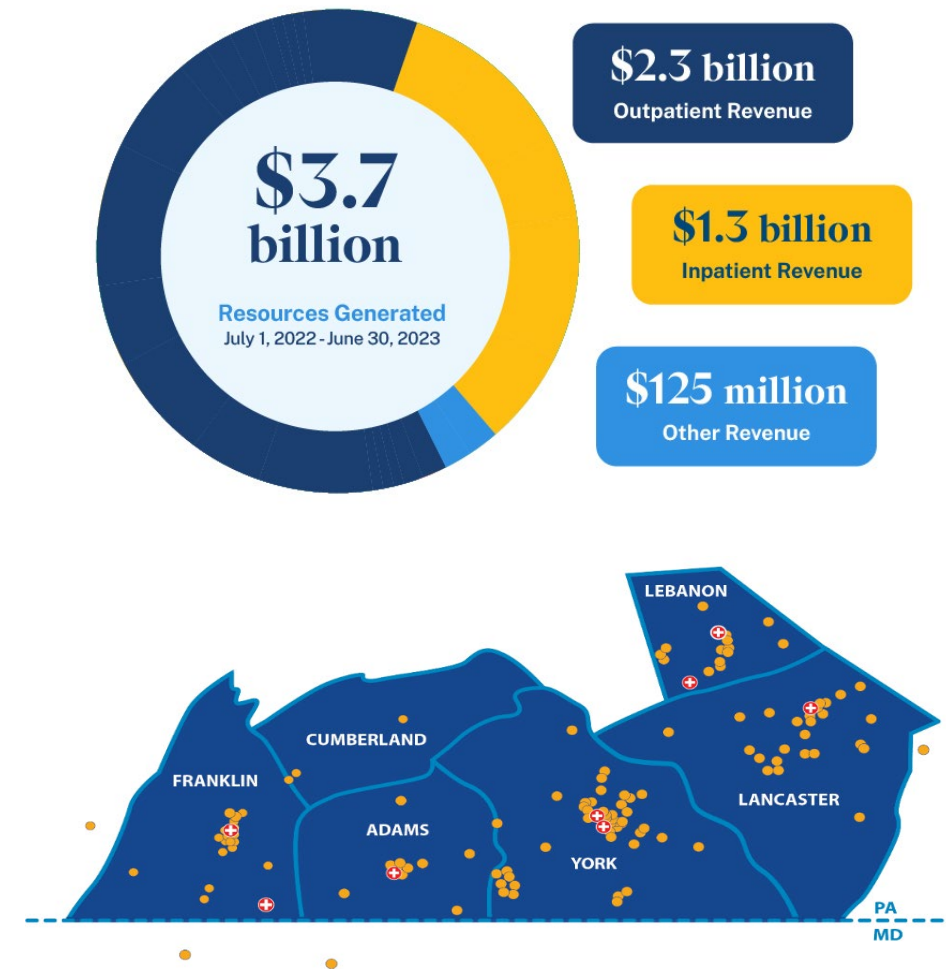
$3.7 billion

Resources Generated
July 1, 2022 - June 30, 2023

$2.3 billion
Outpatient Revenue

$1.3 billion
Inpatient Revenue

$125 million
Other Revenue

LEBANON
CUMBERLAND
FRANKLIN
ADAMS
YORK
LANCASTER
PA
MD